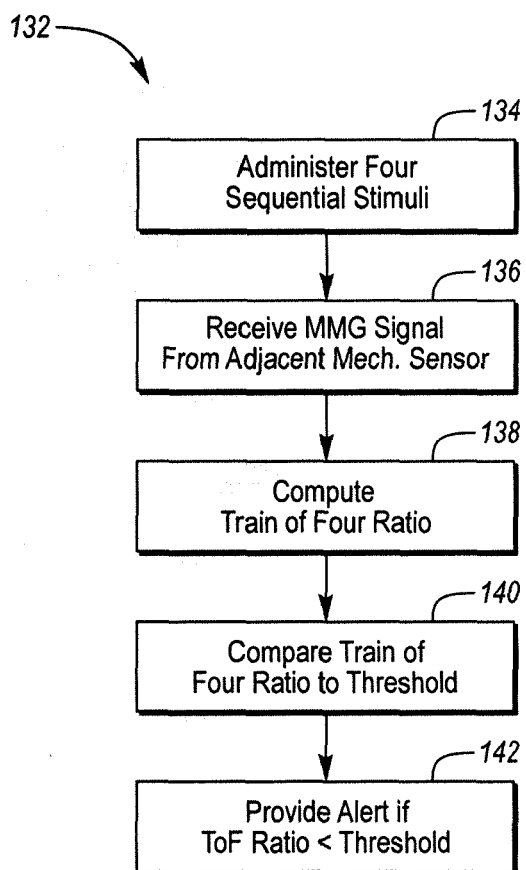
132

134

Administer Four Sequential Stimuli

136

Receive MMG Signal From Adjacent Mech. Sensor

138

Compute Train of Four Ratio

140

Compare Train of Four Ratio to Threshold

142

Provide Alert if ToF Ratio < Threshold